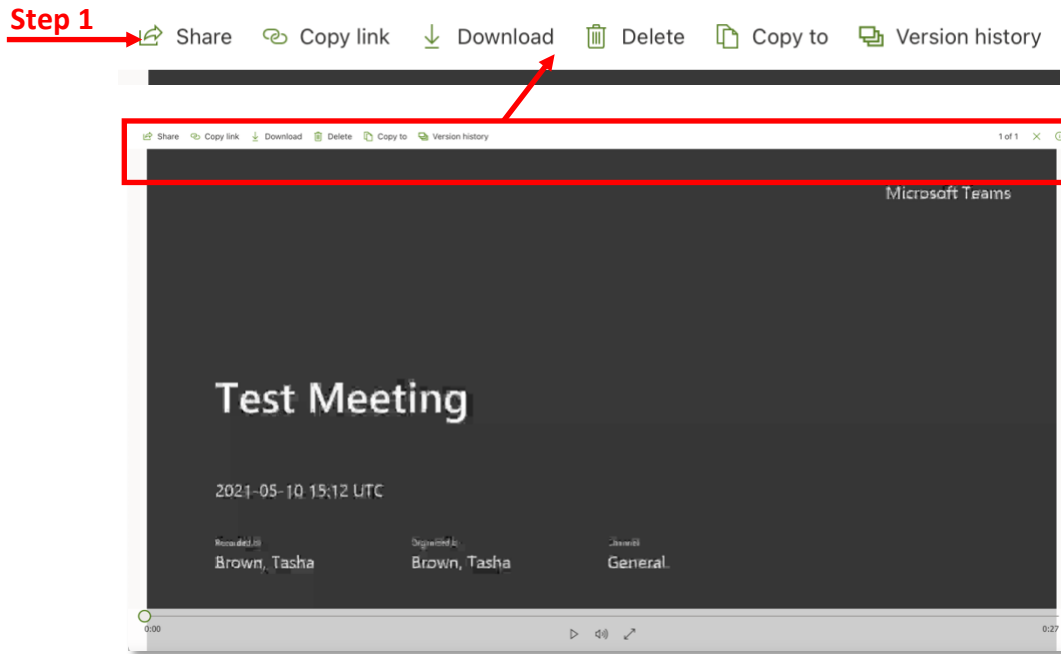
Step 1

Share Copy link Download Delete Copy to Version history

Share Copy link Download Delete Copy to Version history 1 of 1

Microsoft Teams

Test Meeting

2021-05-10 15:12 UTC

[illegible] Brown, Tasha

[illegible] Brown, Tasha

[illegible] General

0:00

0:27